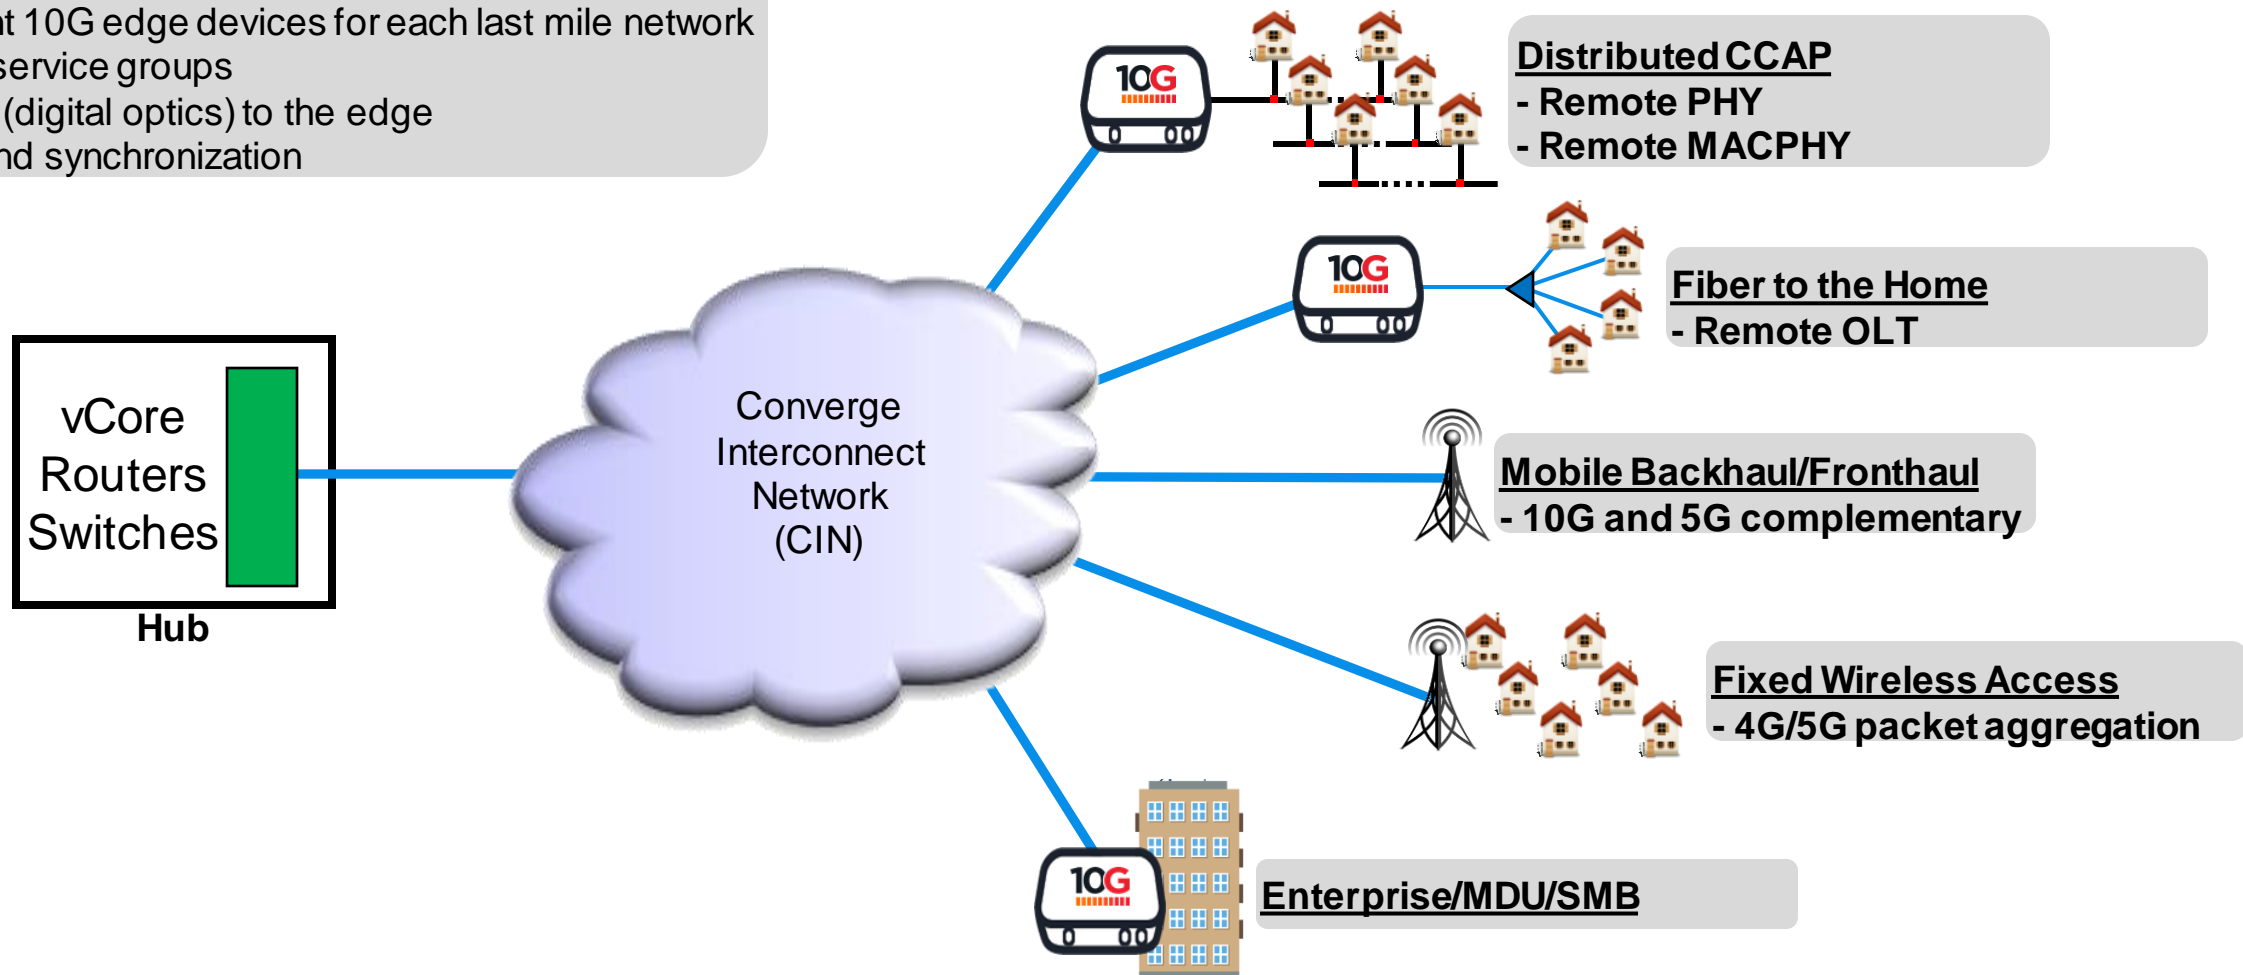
t 10G edge devices for each last mile network
service groups
(digital optics) to the edge
nd synchronization

10G

Distributed CCAP
- Remote PHY
- Remote MACPHY

10G

Fiber to the Home
- Remote OLT

vCore
Routers
Switches

Hub

Converge
Interconnect
Network
(CIN)

Mobile Backhaul/Fronthaul
- 10G and 5G complementary

Fixed Wireless Access
- 4G/5G packet aggregation

10G

Enterprise/MDU/SMB